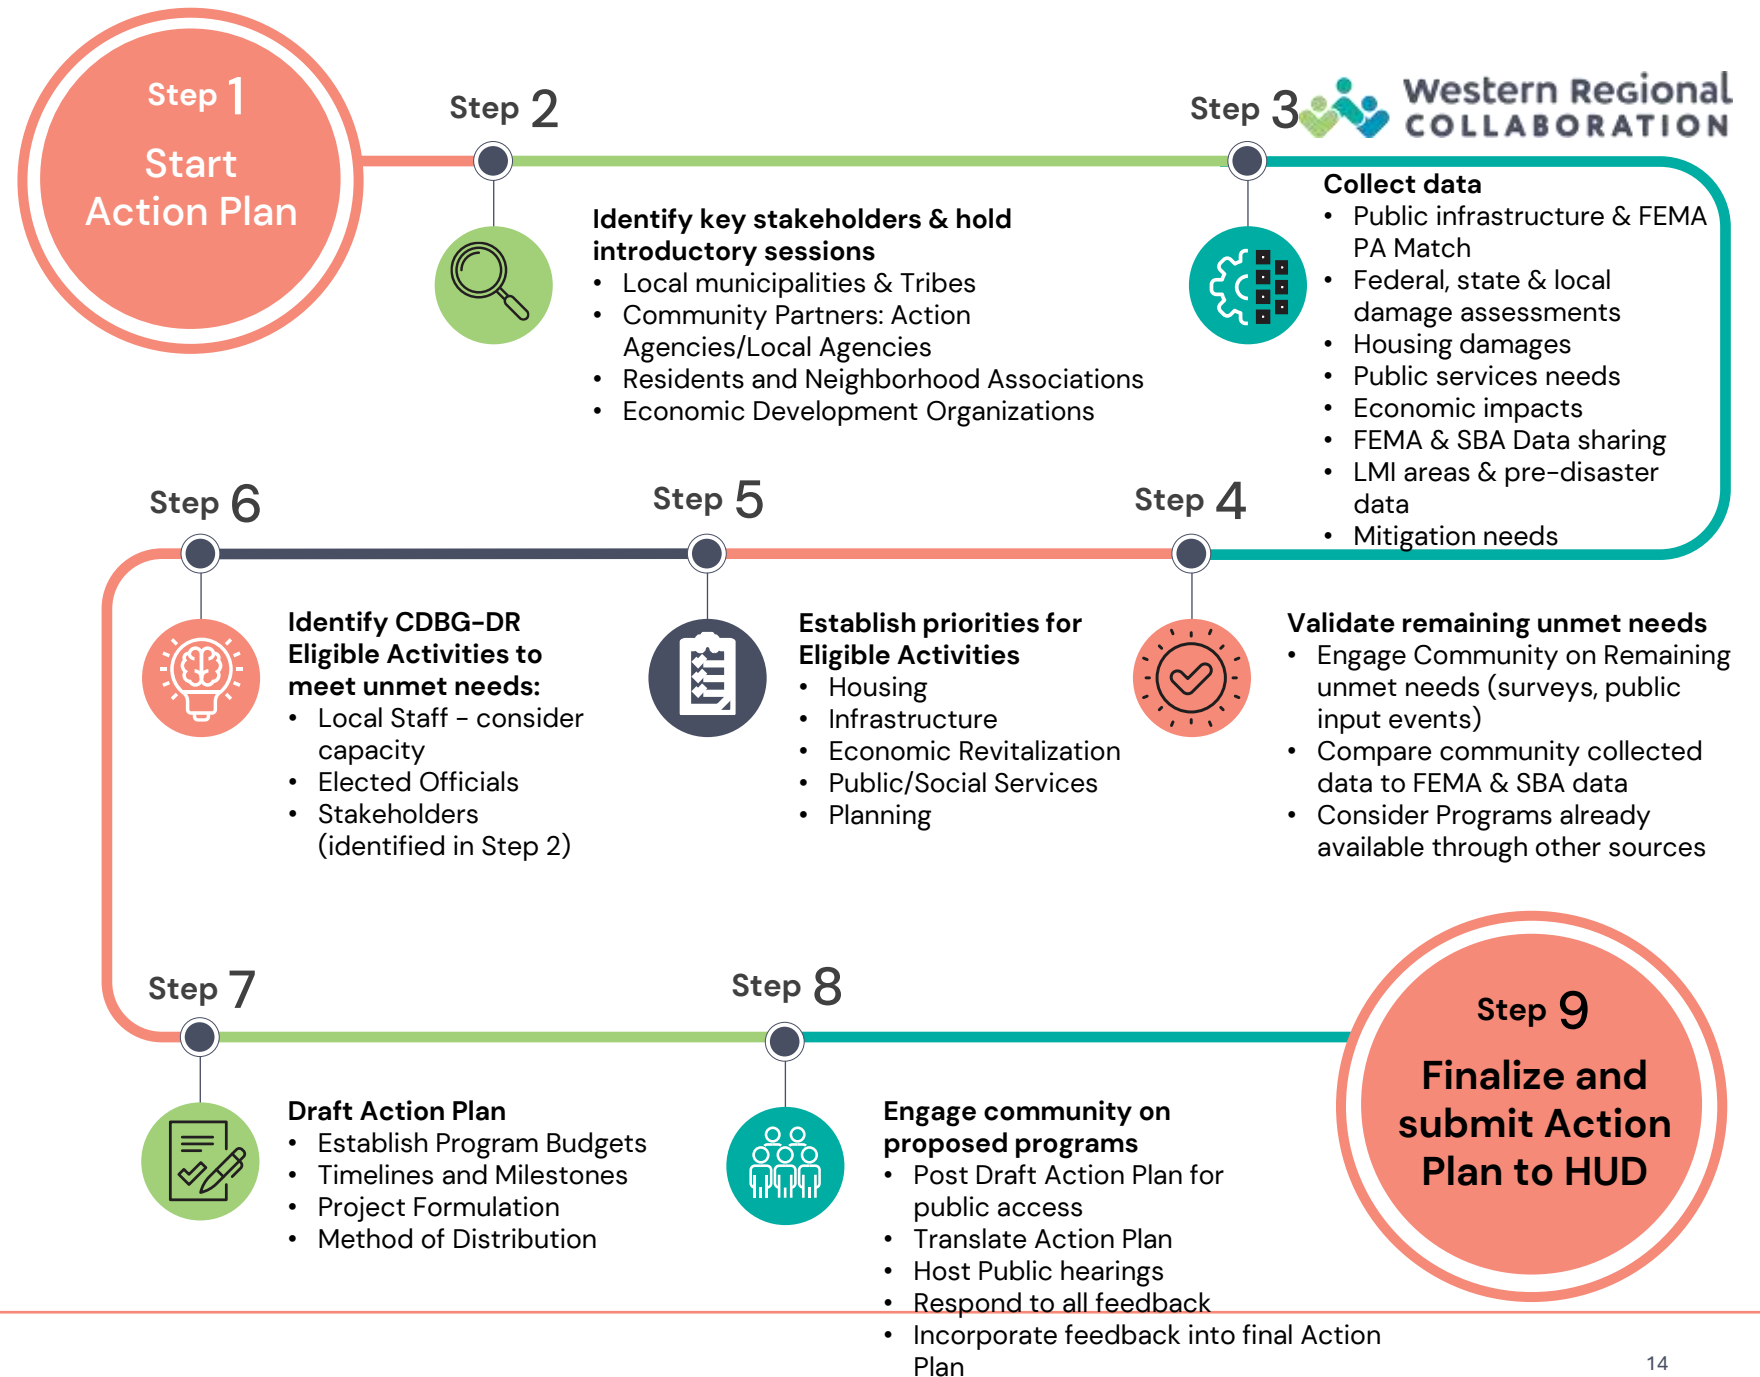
Step 1
Start Action Plan

Step 2
Identify key stakeholders & hold introductory sessions
• Local municipalities & Tribes
• Community Partners: Action Agencies/Local Agencies
• Residents and Neighborhood Associations
• Economic Development Organizations

Step 3
Western Regional COLLABORATION
Collect data
• Public infrastructure & FEMA PA Match
• Federal, state & local damage assessments
• Housing damages
• Public services needs
• Economic impacts
• FEMA & SBA Data sharing
• LMI areas & pre-disaster data
• Mitigation needs

Step 4
Validate remaining unmet needs
• Engage Community on Remaining unmet needs (surveys, public input events)
• Compare community collected data to FEMA & SBA data
• Consider Programs already available through other sources

Step 5
Establish priorities for Eligible Activities
• Housing
• Infrastructure
• Economic Revitalization
• Public/Social Services
• Planning

Step 6
Identify CDBG-DR Eligible Activities to meet unmet needs:
• Local Staff – consider capacity
• Elected Officials
• Stakeholders (identified in Step 2)

Step 7
Draft Action Plan
• Establish Program Budgets
• Timelines and Milestones
• Project Formulation
• Method of Distribution

Step 8
Engage community on proposed programs
• Post Draft Action Plan for public access
• Translate Action Plan
• Host Public hearings
• Respond to all feedback
• Incorporate feedback into final Action Plan

Step 9
Finalize and submit Action Plan to HUD

14